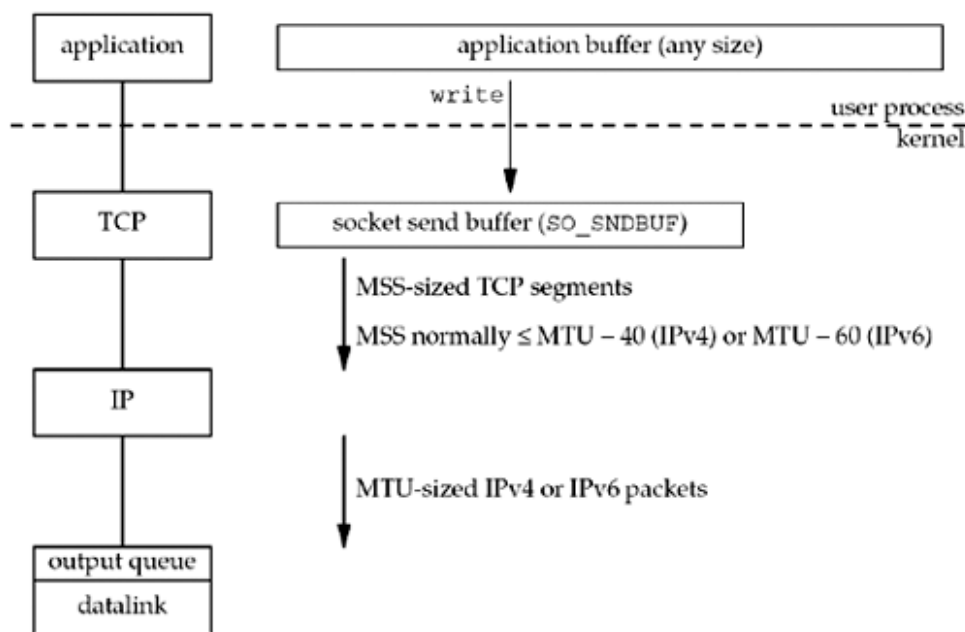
application

application buffer (any size)

write

user process

kernel

TCP

socket send buffer (SO_SNDBUF)

MSS-sized TCP segments

MSS normally $\leq$ MTU – 40 (IPv4) or MTU – 60 (IPv6)

IP

MTU-sized IPv4 or IPv6 packets

output queue

datalink